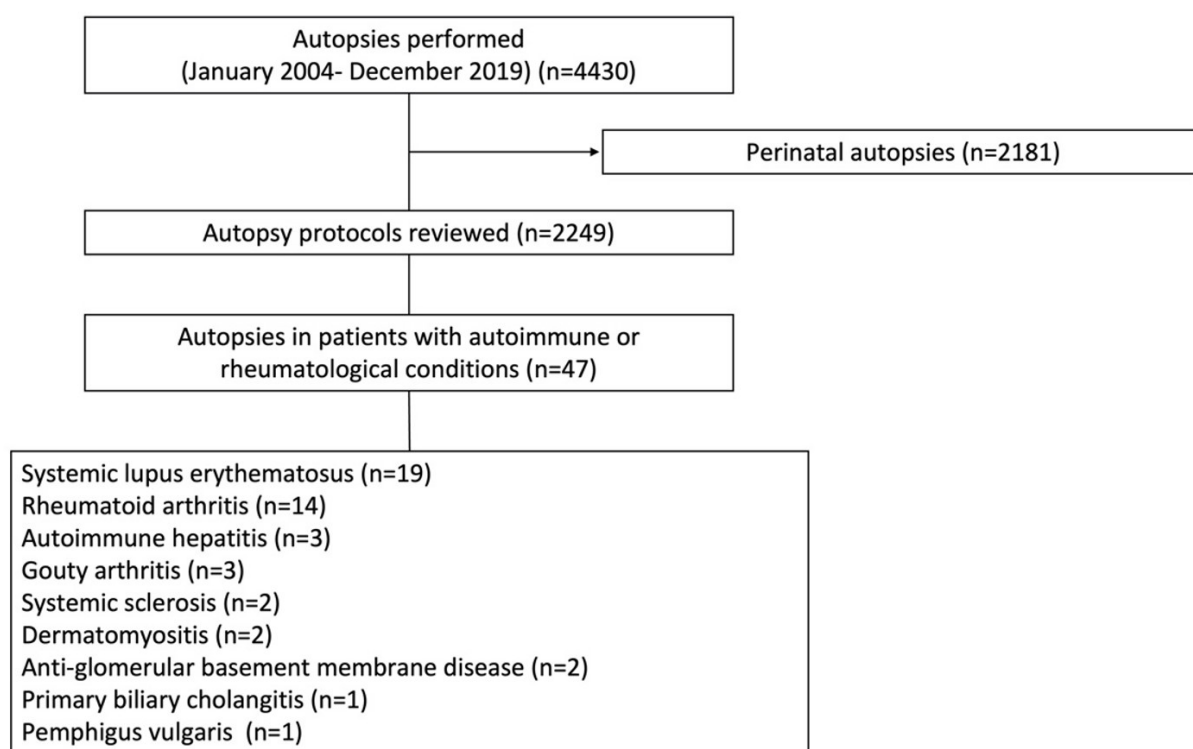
Autopsies performed
(January 2004- December 2019) (n=4430)

Perinatal autopsies (n=2181)

Autopsy protocols reviewed (n=2249)

Autopsies in patients with autoimmune or rheumatological conditions (n=47)

Systemic lupus erythematosus (n=19)
Rheumatoid arthritis (n=14)
Autoimmune hepatitis (n=3)
Gouty arthritis (n=3)
Systemic sclerosis (n=2)
Dermatomyositis (n=2)
Anti-glomerular basement membrane disease (n=2)
Primary biliary cholangitis (n=1)
Pemphigus vulgaris (n=1)